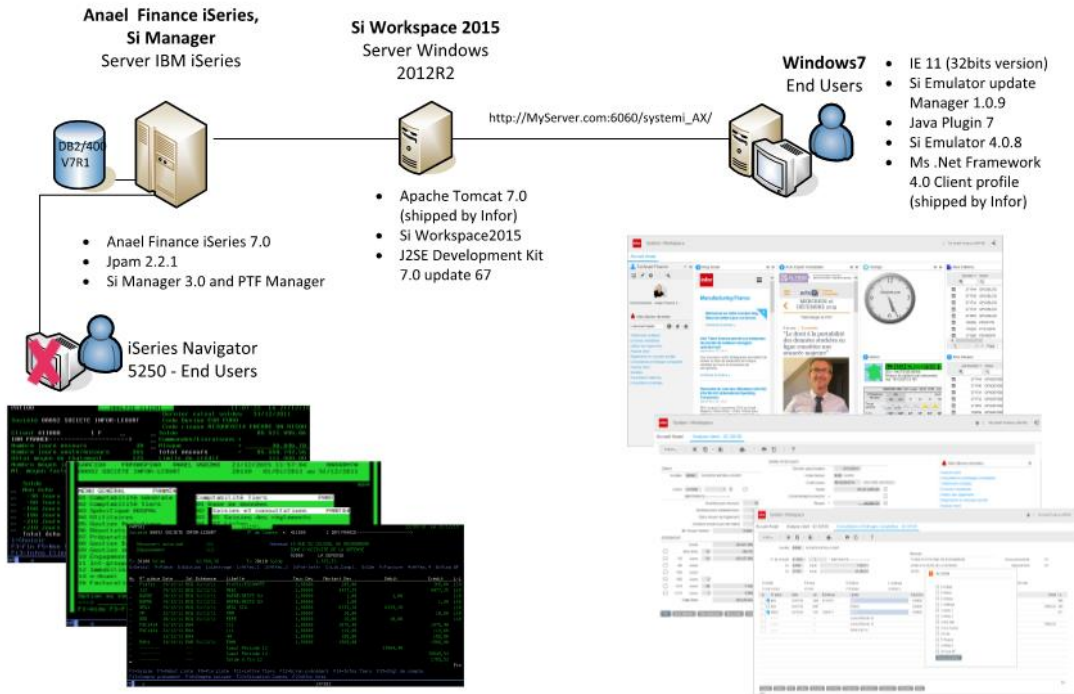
Anael Finance iSeries, Si Manager
Server IBM iSeries

Si Workspace 2015
Server Windows 2012R2

Windows7
End Users

- IE 11 (32bits version)
- Si Emulator update Manager 1.0.9
- Java Plugin 7
- Si Emulator 4.0.8
- Ms .Net Framework 4.0 Client profile (shipped by Infor)

http://MyServer.com:6060/systemi_AX/

DB2/400 V7R1

- Apache Tomcat 7.0 (shipped by Infor)
- Si Workspace2015
- J2SE Development Kit 7.0 update 67

- Anael Finance iSeries 7.0
- Jpam 2.2.1
- Si Manager 3.0 and PTF Manager

iSeries Navigator
5250 - End Users

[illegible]